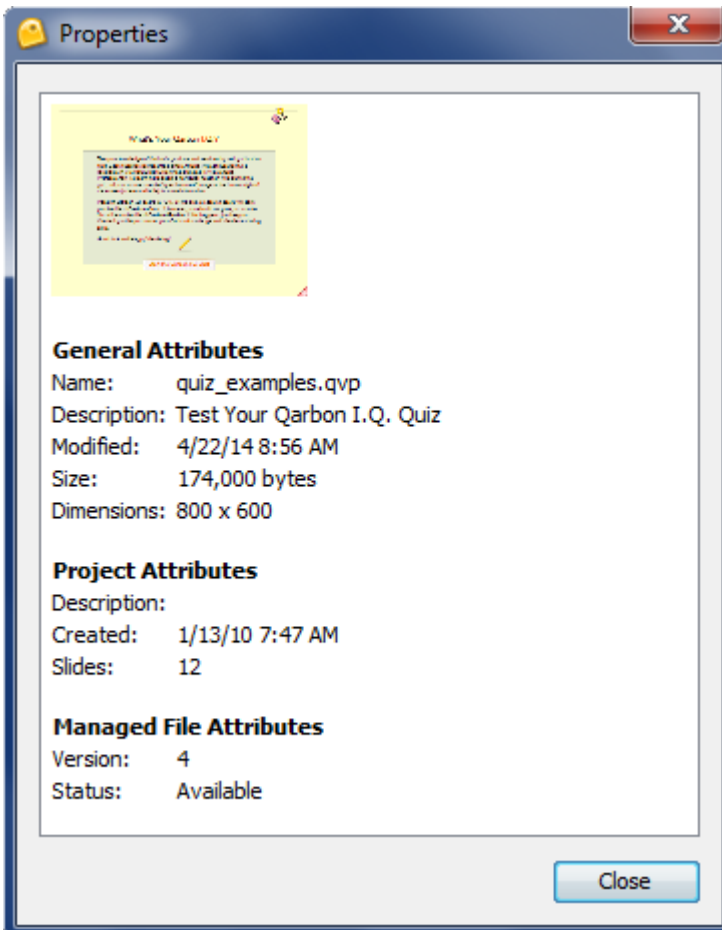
Properties

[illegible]

General Attributes
Name: quiz_examples.qvp
Description: Test Your Qarbon I.Q. Quiz
Modified: 4/22/14 8:56 AM
Size: 174,000 bytes
Dimensions: 800 x 600

Project Attributes
Description:
Created: 1/13/10 7:47 AM
Slides: 12

Managed File Attributes
Version: 4
Status: Available

Close